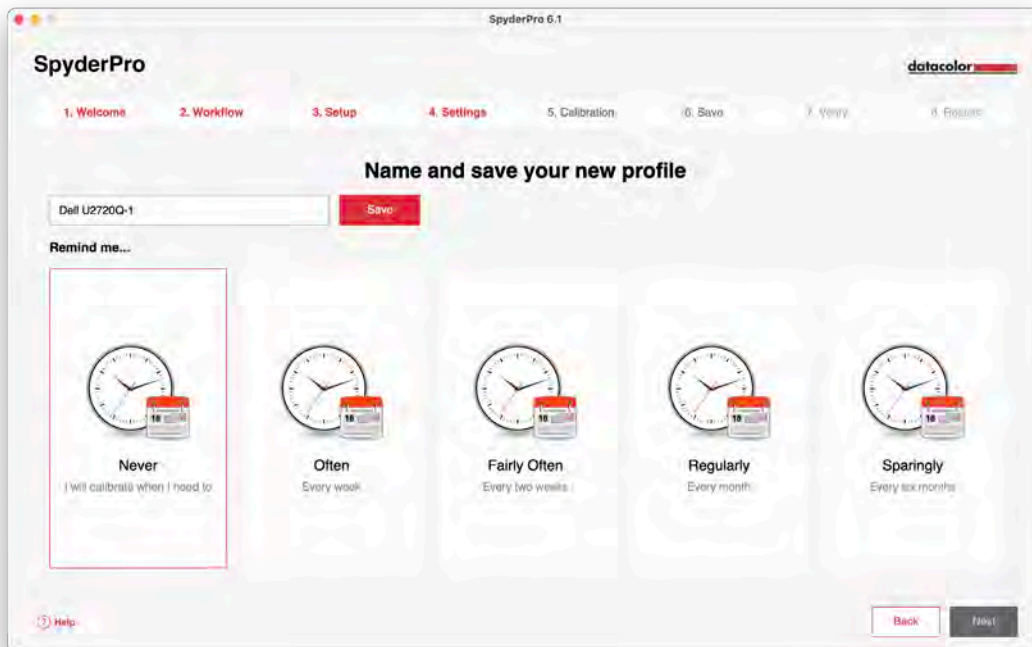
SpyderPro 6.1

SpyderPro

datacolor

1. Welcome
2. Workflow
3. Setup
4. Settings
5. Calibration
6. Save
7. Verify
8. Results

Name and save your new profile

Dell U2720Q-1

Save

Remind me...

18

Never
I will calibrate when I need to

18

Often
Every week

18

Fairly Often
Every two weeks

18

Regularly
Every month

18

Sparingly
Every six months

Help

Back

Next